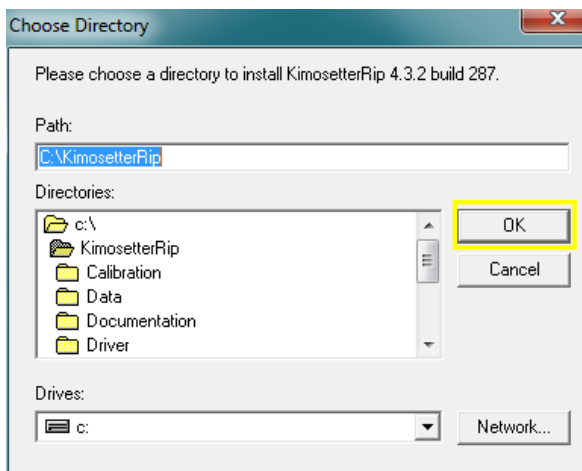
Choose Directory

Please choose a directory to install KimosetterRip 4.3.2 build 287.

Path:

C:\KimosetterRip

Directories:

c:\
KimosetterRip
Calibration
Data
Documentation
Driver

OK

Cancel

Drives:

c:

Network...